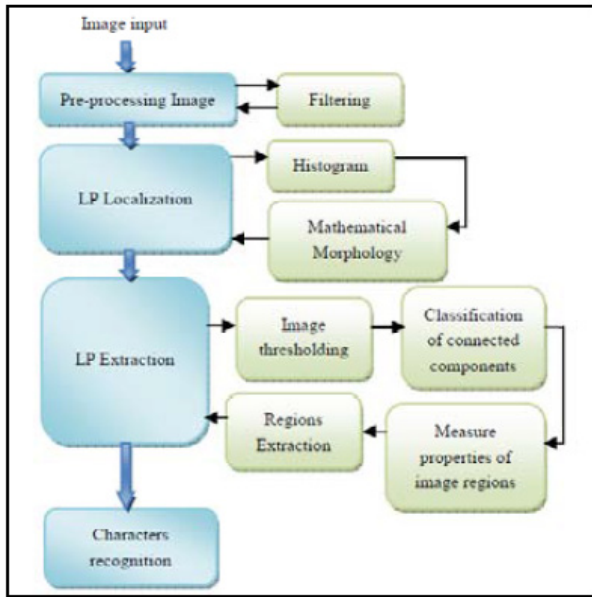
Image input

Pre-processing Image

Filtering

LP Localization

Histogram

Mathematical Morphology

LP Extraction

Image thresholding

Classification of connected components

Regions Extraction

Measure properties of image regions

Characters recognition